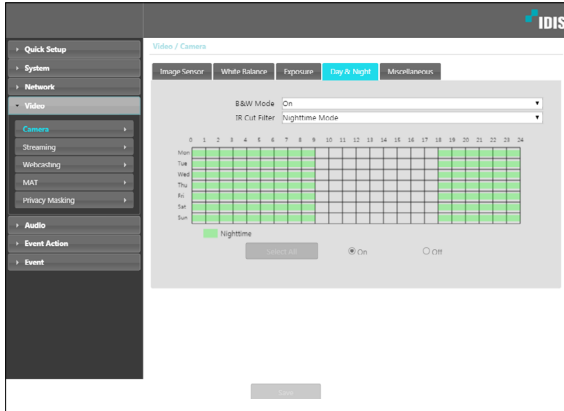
IDIS

Quick Setup
System
Network
Video
Camera
Streaming
Webcasting
MAT
Privacy Masking
Audio
Event Action
Event

Video / Camera

Image Sensor | White Balance | Exposure | Day & Night | Miscellaneous

B&W Mode: On
IR Cut Filter: Nighttime Mode

0 1 2 3 4 5 6 7 8 9 10 11 12 13 14 15 16 17 18 19 20 21 22 23 24
Mon
Tue
Wed
Thu
Fri
Sat
Sun

Nighttime

Select All
On
Off

Save